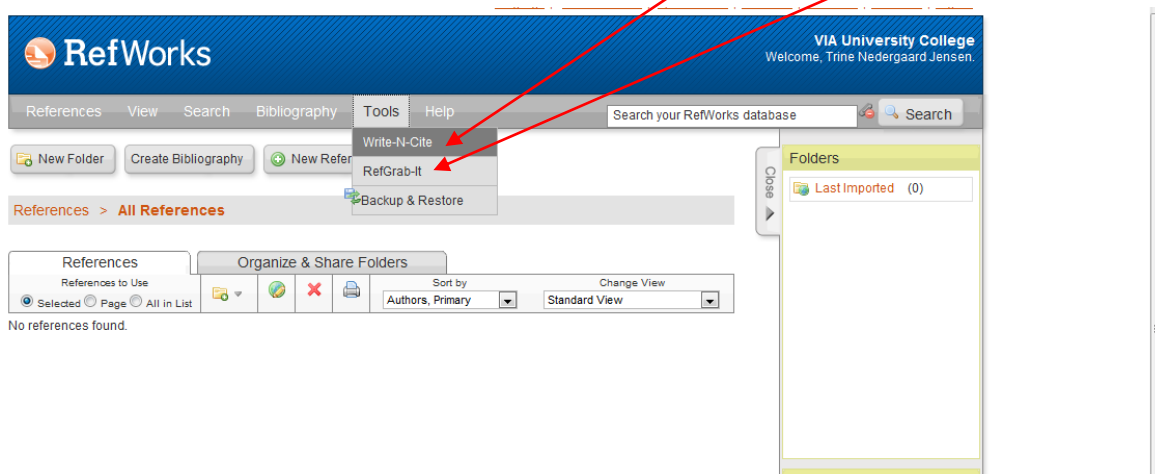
RefWorks

VIA University College
Welcome, Trine Nedergaard Jensen.

References View Search Bibliography Tools Help

Search your RefWorks database Search

Write-N-Cite
RefGrab-It
Backup & Restore

New Folder Create Bibliography New Refer

References > All References

References Organize & Share Folders

References to Use
Selected Page All in List

Sort by
Authors, Primary

Change View
Standard View

No references found.

Close

Folders

Last Imported (0)